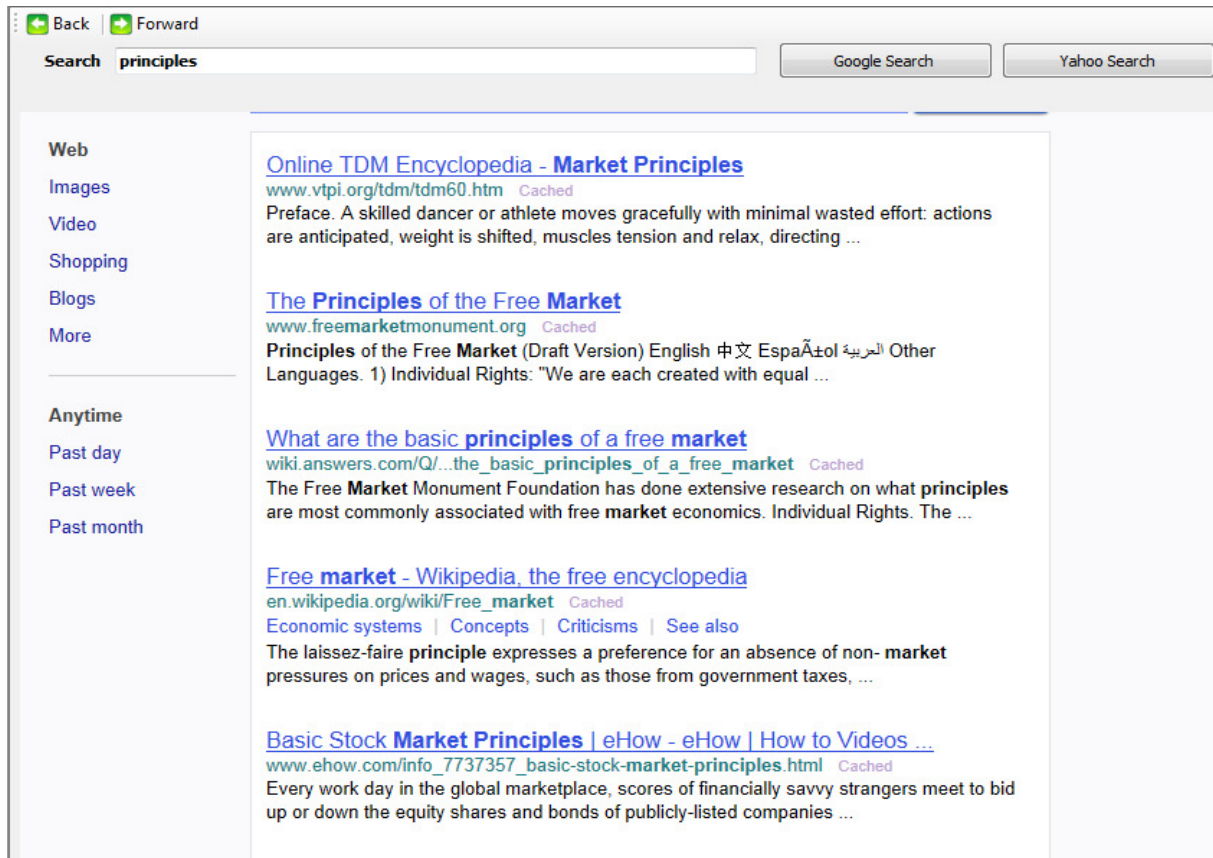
Back | Forward

Search principles

Google Search

Yahoo Search

Web
Images
Video
Shopping
Blogs
More

Anytime
Past day
Past week
Past month

Online TDM Encyclopedia - Market Principles
www.vtpi.org/tdm/tdm60.htm Cached
Preface. A skilled dancer or athlete moves gracefully with minimal wasted effort: actions are anticipated, weight is shifted, muscles tension and relax, directing ...

The Principles of the Free Market
www.freemarketmonument.org Cached
Principles of the Free Market (Draft Version) English 中文 EspaÃ±ol العربية Other Languages. 1) Individual Rights: "We are each created with equal ...

What are the basic principles of a free market
wiki.answers.com/Q/...the_basic_principles_of_a_free_market Cached
The Free Market Monument Foundation has done extensive research on what principles are most commonly associated with free market economics. Individual Rights. The ...

Free market - Wikipedia, the free encyclopedia
en.wikipedia.org/wiki/Free_market Cached
Economic systems | Concepts | Criticisms | See also
The laissez-faire principle expresses a preference for an absence of non- market pressures on prices and wages, such as those from government taxes, ...

Basic Stock Market Principles | eHow - eHow | How to Videos ...
www.ehow.com/info_7737357_basic-stock-market-principles.html Cached
Every work day in the global marketplace, scores of financially savvy strangers meet to bid up or down the equity shares and bonds of publicly-listed companies ...